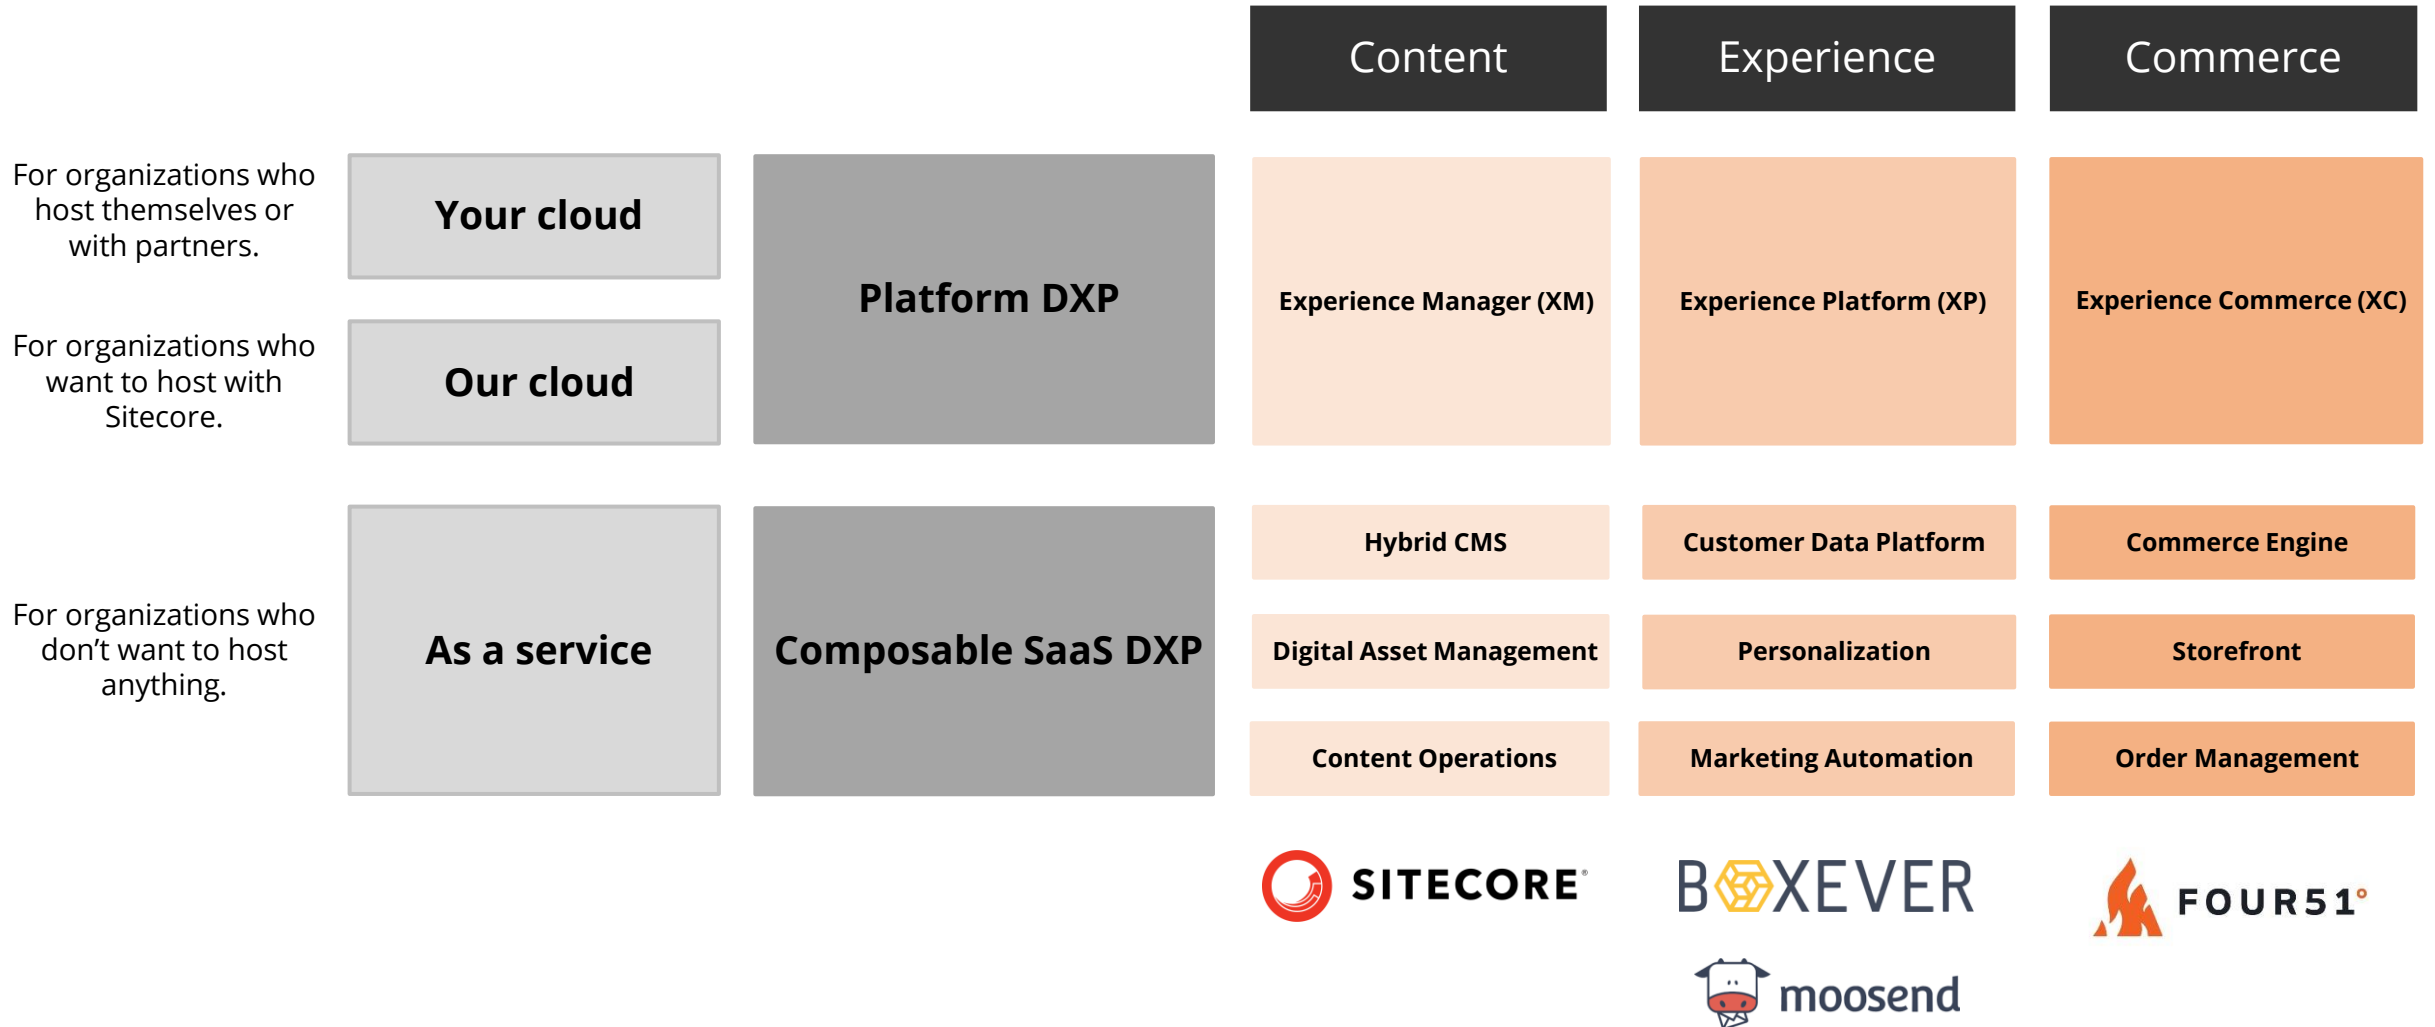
Content

Experience

Commerce

For organizations who host themselves or with partners.

Your cloud

Platform DXP

Experience Manager (XM)

Experience Platform (XP)

Experience Commerce (XC)

For organizations who want to host with Sitecore.

Our cloud

For organizations who don’t want to host anything.

As a service

Composable SaaS DXP

Hybrid CMS

Customer Data Platform

Commerce Engine

Digital Asset Management

Personalization

Storefront

Content Operations

Marketing Automation

Order Management

SITECORE

BOXEVER

FOUR51

moosend